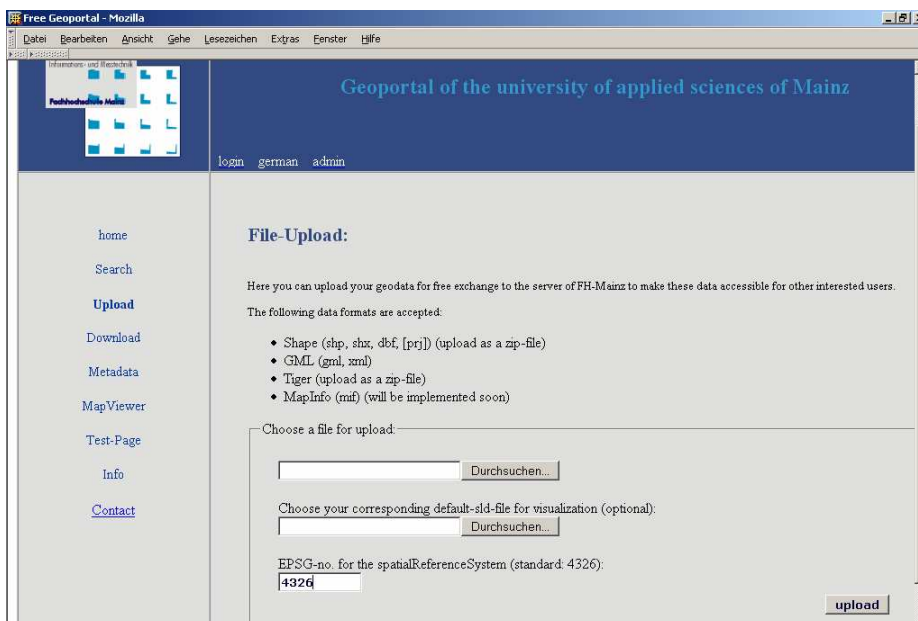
Free Geoportal - Mozilla

Datei Bearbeiten Ansicht Gehe Lesezeichen Extras Fenster Hilfe

Informations- und Messtechnik

Fachhochschule Mainz

Geoportal of the university of applied sciences of Mainz

login german admin

home

Search

Upload

Download

Metadata

MapViewer

Test-Page

Info

Contact

File-Upload:

Here you can upload your geodata for free exchange to the server of FH-Mainz to make these data accessible for other interested users.

The following data formats are accepted:

- Shape (shp, shx, dbf, [prj]) (upload as a zip-file)
- GML (gml, xml)
- Tiger (upload as a zip-file)
- MapInfo (mif) (will be implemented soon)

Choose a file for upload:

Durchsuchen...

Choose your corresponding default-sld-file for visualization (optional):

Durchsuchen...

EPSG-no. for the spatialReferenceSystem (standard: 4326):

4326

upload